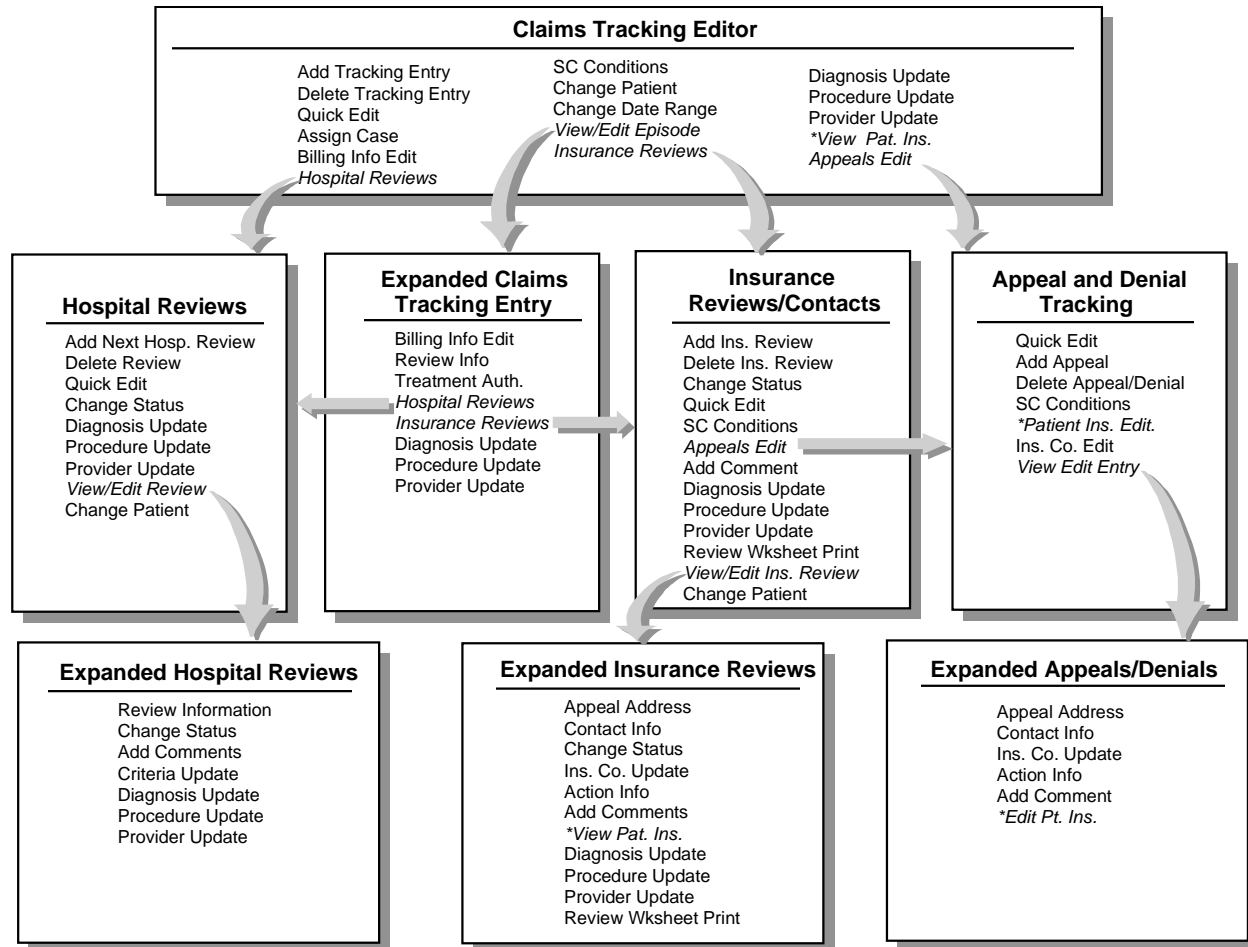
Claims Tracking Editor

Add Tracking Entry
Delete Tracking Entry
Quick Edit
Assign Case
Billing Info Edit
*Hospital Reviews*

SC Conditions
Change Patient
Change Date Range
*View/Edit Episode*
*Insurance Reviews*

Diagnosis Update
Procedure Update
Provider Update
*\*View Pat. Ins.*
*Appeals Edit*

Hospital Reviews

Add Next Hosp. Review
Delete Review
Quick Edit
Change Status
Diagnosis Update
Procedure Update
Provider Update
*View/Edit Review*
Change Patient

Expanded Claims Tracking Entry

Billing Info Edit
Review Info
Treatment Auth.
*Hospital Reviews*
*Insurance Reviews*
Diagnosis Update
Procedure Update
Provider Update

Insurance Reviews/Contacts

Add Ins. Review
Delete Ins. Review
Change Status
Quick Edit
SC Conditions
*Appeals Edit*
Add Comment
Diagnosis Update
Procedure Update
Provider Update
Review Wksheet Print
*View/Edit Ins. Review*
Change Patient

Appeal and Denial Tracking

Quick Edit
Add Appeal
Delete Appeal/Denial
SC Conditions
*\*Patient Ins. Edit.*
Ins. Co. Edit
*View Edit Entry*

Expanded Hospital Reviews

Review Information
Change Status
Add Comments
Criteria Update
Diagnosis Update
Procedure Update
Provider Update

Expanded Insurance Reviews

Appeal Address
Contact Info
Change Status
Ins. Co. Update
Action Info
Add Comments
*\*View Pat. Ins.*
Diagnosis Update
Procedure Update
Provider Update
Review Wksheet Print

Expanded Appeals/Denials

Appeal Address
Contact Info
Ins. Co. Update
Action Info
Add Comment
*\*Edit Pt. Ins.*